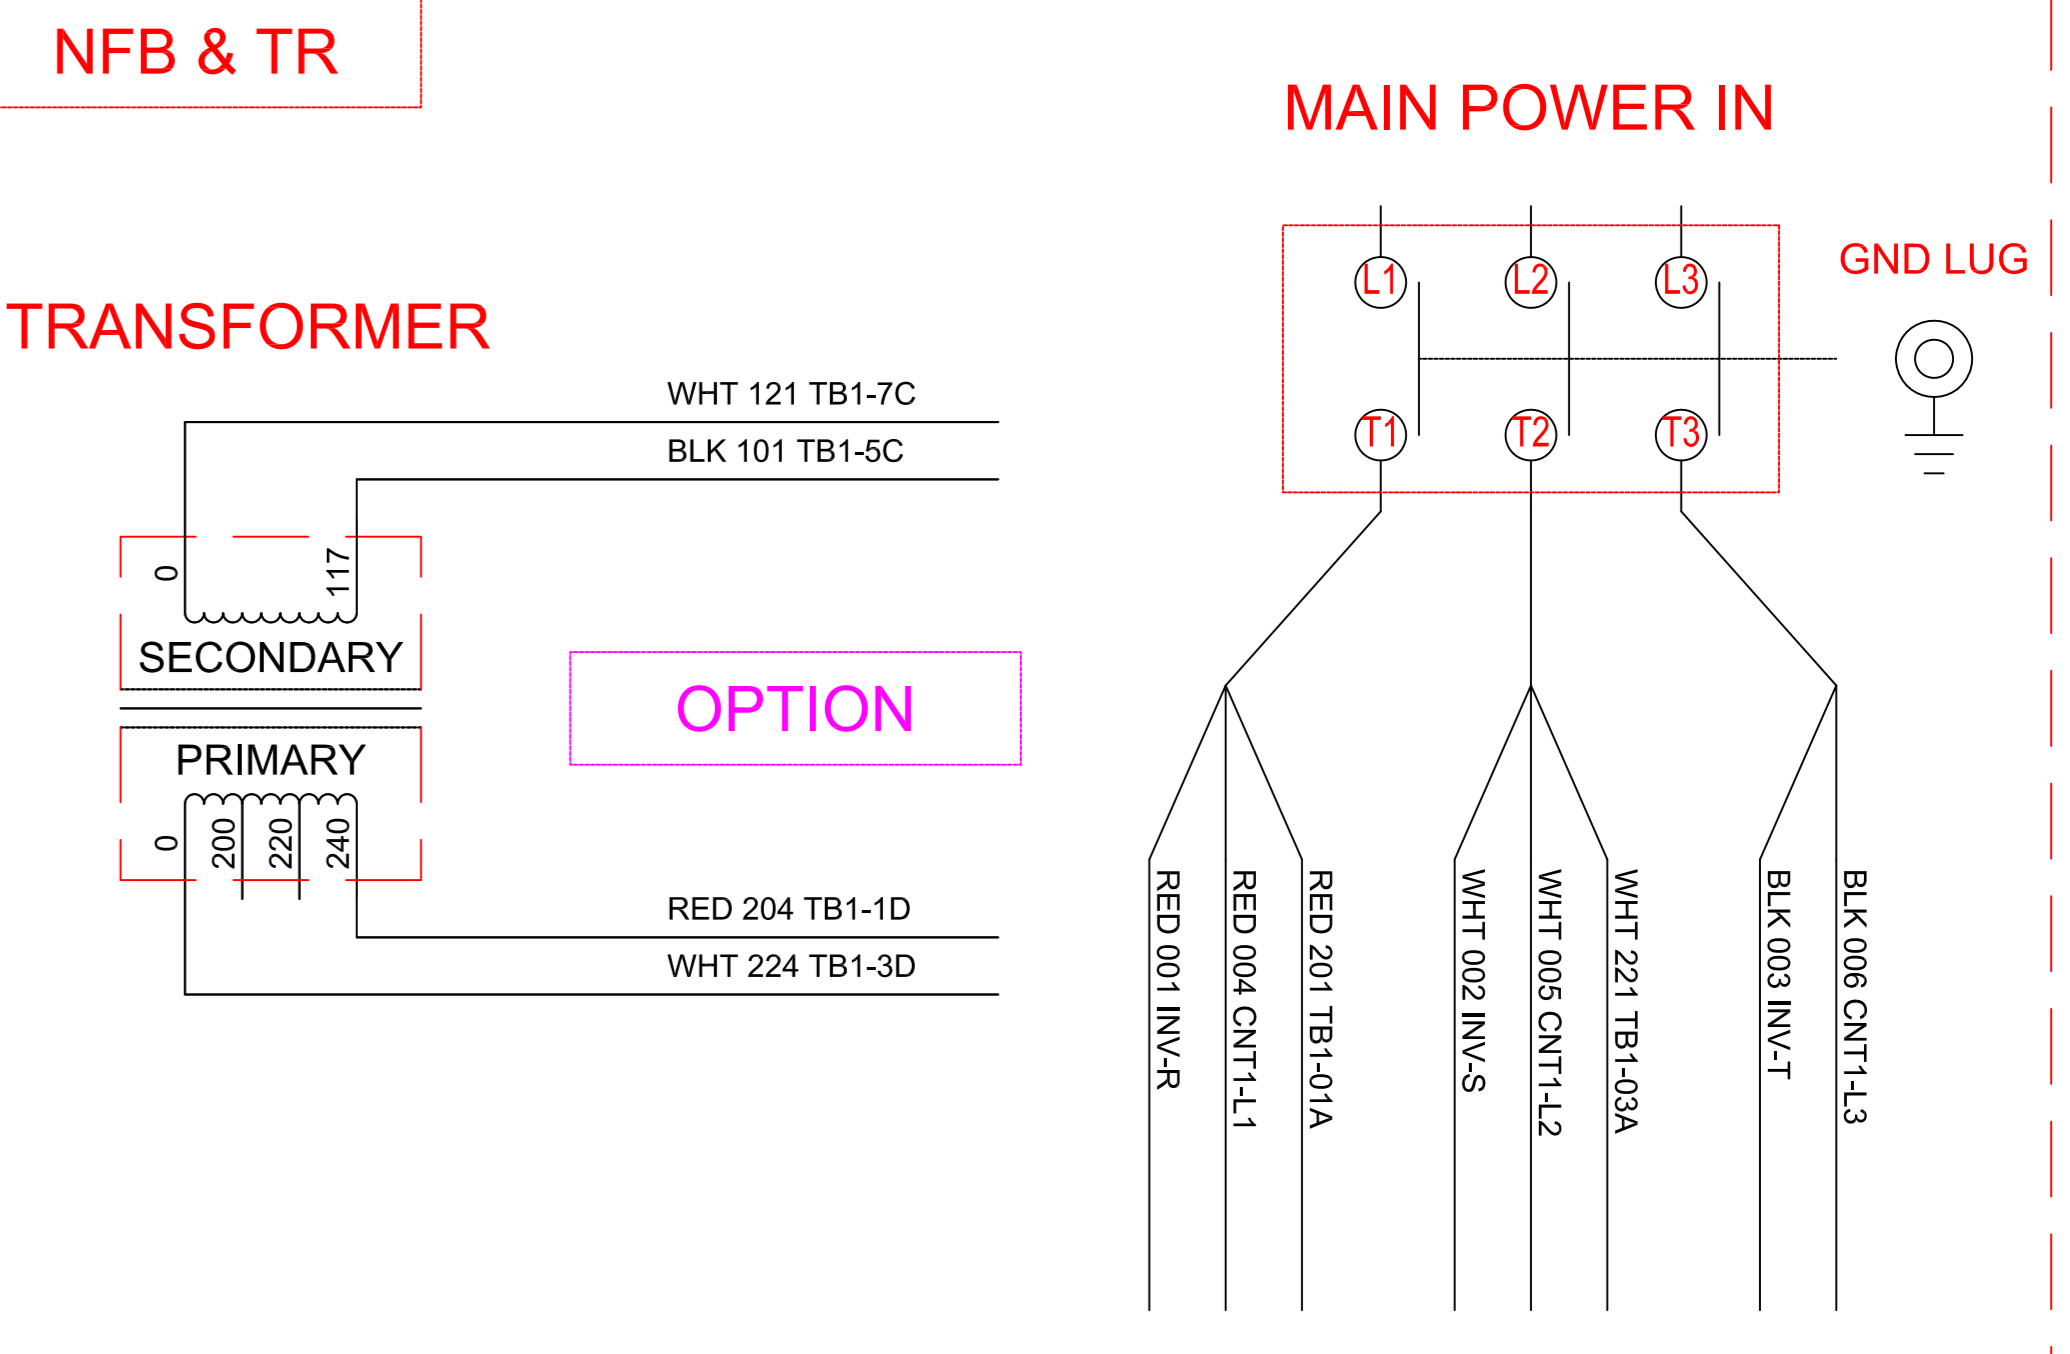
NFB & TR

MAIN POWER IN

L1 L2 L3

GND LUG

T1 T2 T3

TRANSFORMER

WHT 121 TB1-7C

BLK 101 TB1-5C

0

117

SECONDARY

OPTION

PRIMARY

0

200

220

240

RED 204 TB1-1D

WHT 224 TB1-3D

RED 001 INV-R

RED 004 CNT1-L1

RED 201 TB1-01A

WHT 002 INV-S

WHT 005 CNT1-L2

WHT 221 TB1-03A

BLK 003 INV-T

BLK 006 CNT1-L3